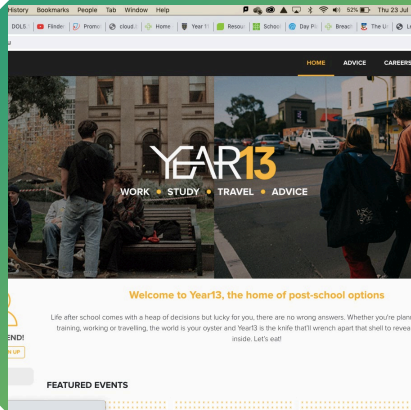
History Bookmarks People Tab Window Help

52% Thu 23 Jul

DOLS Flinde Promo cloud Home Year 1 Resou School Day Pl Bread The Ul

HOME ADVICE CAREERS

YEAR13

WORK • STUDY • TRAVEL • ADVICE

END!

N UP

Welcome to Year13, the home of post-school options

Life after school comes with a heap of decisions but lucky for you, there are no wrong answers. Whether you're plan training, working or travelling, the world is your oyster and Year13 is the knife that'll wrench apart that shell to revea inside. Let's eat!

FEATURED EVENTS